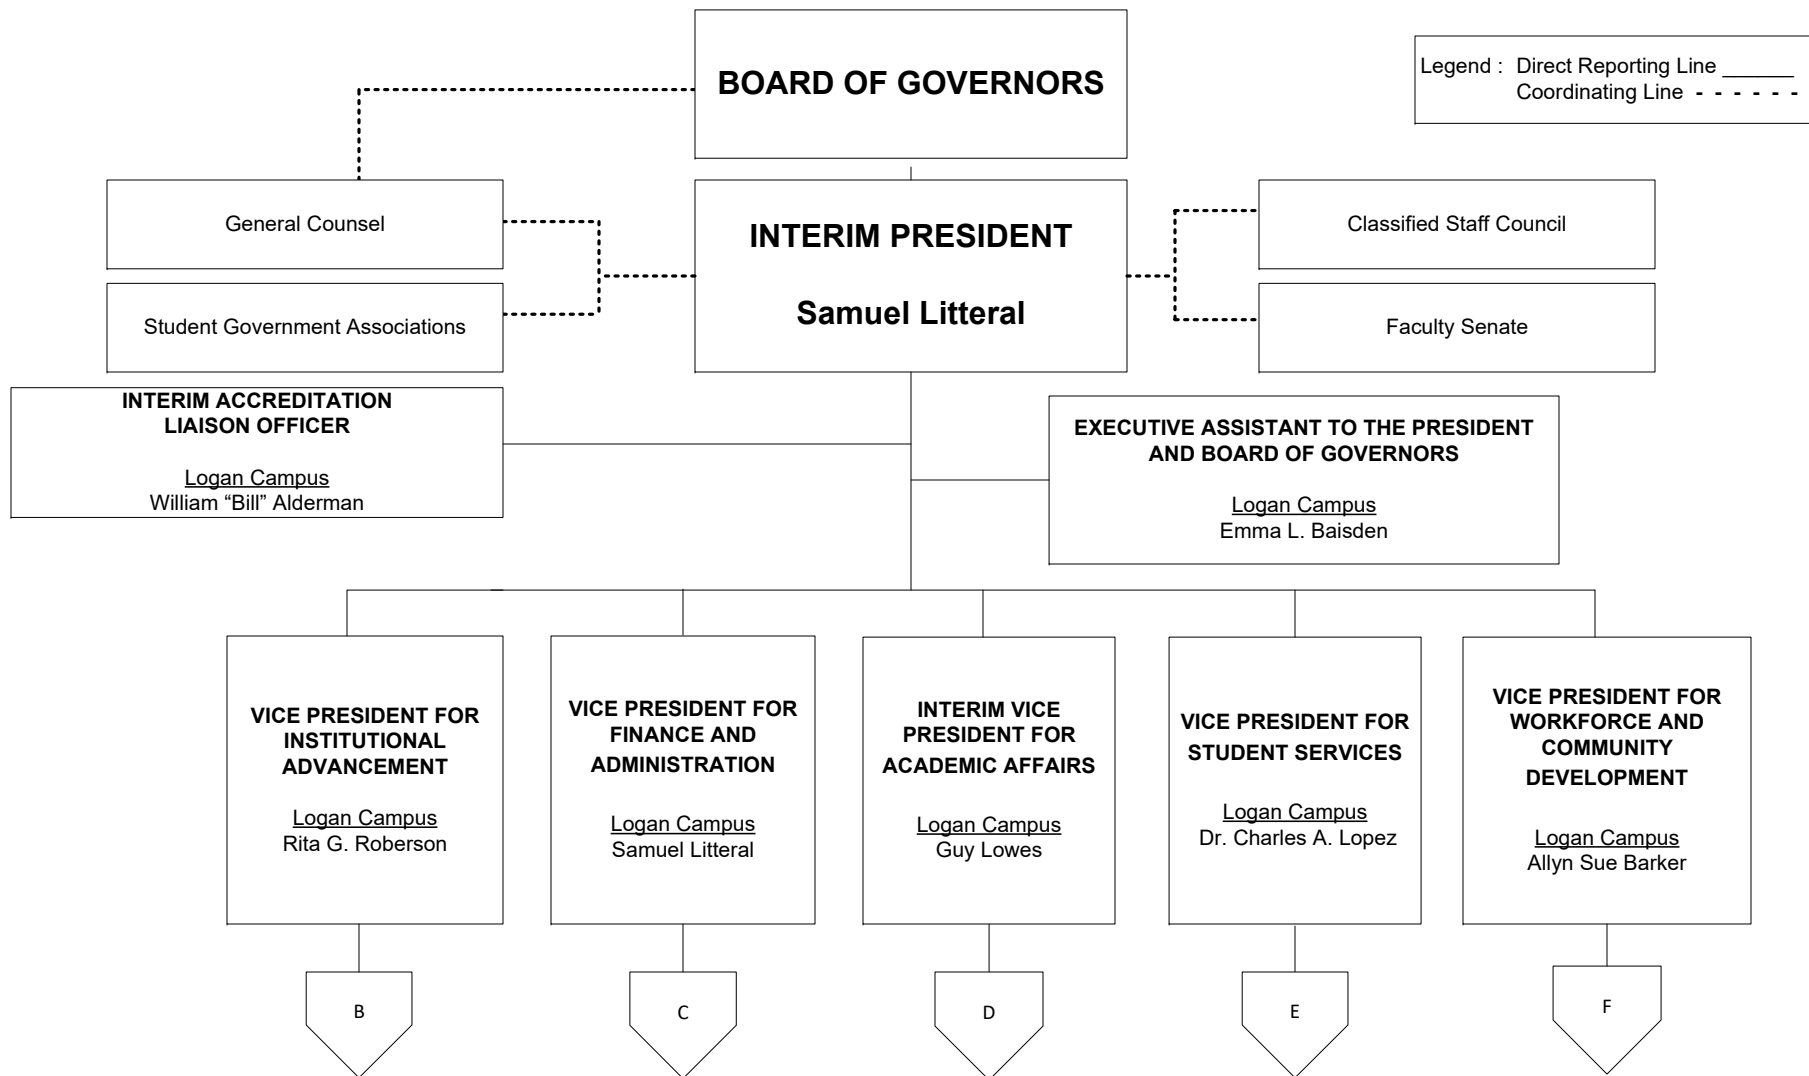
BOARD OF GOVERNORS

Legend : Direct Reporting Line ______
Coordinating Line - - - - -

General Counsel

Student Government Associations

INTERIM PRESIDENT

Samuel Litteral

Classified Staff Council

Faculty Senate

INTERIM ACCREDITATION LIAISON OFFICER

Logan Campus
William "Bill" Alderman

EXECUTIVE ASSISTANT TO THE PRESIDENT AND BOARD OF GOVERNORS

Logan Campus
Emma L. Baisden

VICE PRESIDENT FOR INSTITUTIONAL ADVANCEMENT

Logan Campus
Rita G. Roberson

VICE PRESIDENT FOR FINANCE AND ADMINISTRATION

Logan Campus
Samuel Litteral

INTERIM VICE PRESIDENT FOR ACADEMIC AFFAIRS

Logan Campus
Guy Lowes

VICE PRESIDENT FOR STUDENT SERVICES

Logan Campus
Dr. Charles A. Lopez

VICE PRESIDENT FOR WORKFORCE AND COMMUNITY DEVELOPMENT

Logan Campus
Allyn Sue Barker

B

C

D

E

F